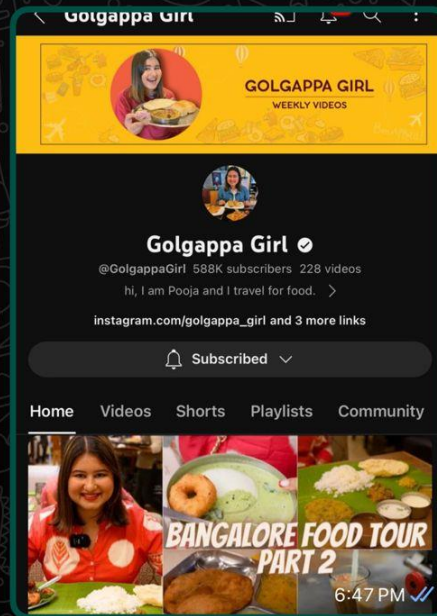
Golgappa Girl

GOLGAPPA GIRL
WEEKLY VIDEOS

Golgappa Girl
@GolgappaGirl 588K subscribers 228 videos
hi, I am Pooja and I travel for food. >
instagram.com/golgappa_girl and 3 more links

Subscribed

Home Videos Shorts Playlists Community

BANGALORE FOOD TOUR PART 2

6:47 PM